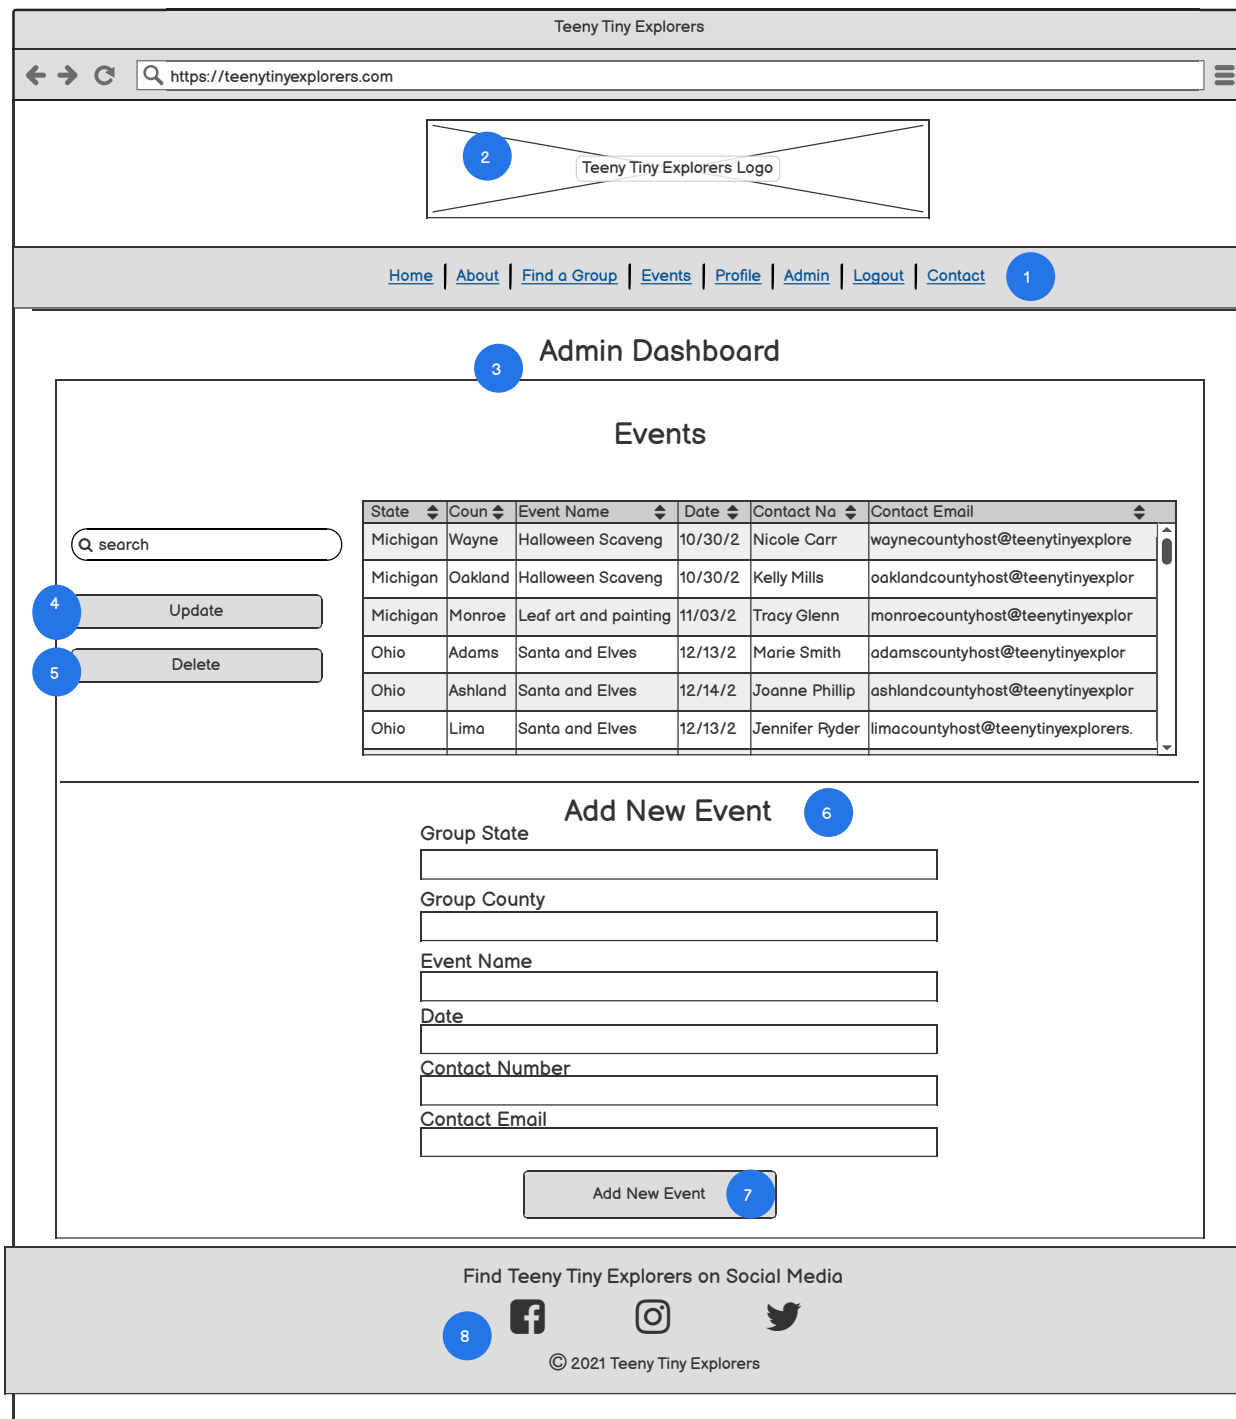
Teeny Tiny Explorers

https://teenytinyexplorers.com

2

Teeny Tiny Explorers Logo

Home | About | Find a Group | Events | Profile | Admin | Logout | Contact

1

3

Admin Dashboard

Events

search

4

Update

5

Delete

| State | Coun | Event Name | Date | Contact Na | Contact Email |
|---|---|---|---|---|---|
| Michigan | Wayne | Halloween Scaveng | 10/30/2 | Nicole Carr | waynecountyhost@teenytinyexplore |
| Michigan | Oakland | Halloween Scaveng | 10/30/2 | Kelly Mills | oaklandcountyhost@teenytinyexplor |
| Michigan | Monroe | Leaf art and painting | 11/03/2 | Tracy Glenn | monroecountyhost@teenytinyexplor |
| Ohio | Adams | Santa and Elves | 12/13/2 | Marie Smith | adamscountyhost@teenytinyexplor |
| Ohio | Ashland | Santa and Elves | 12/14/2 | Joanne Phillip | ashlandcountyhost@teenytinyexplor |
| Ohio | Lima | Santa and Elves | 12/13/2 | Jennifer Ryder | limacountyhost@teenytinyexplorers. |

Add New Event

6

Group State

Group County

Event Name

Date

Contact Number

Contact Email

Add New Event

7

Find Teeny Tiny Explorers on Social Media

8

© 2021 Teeny Tiny Explorers